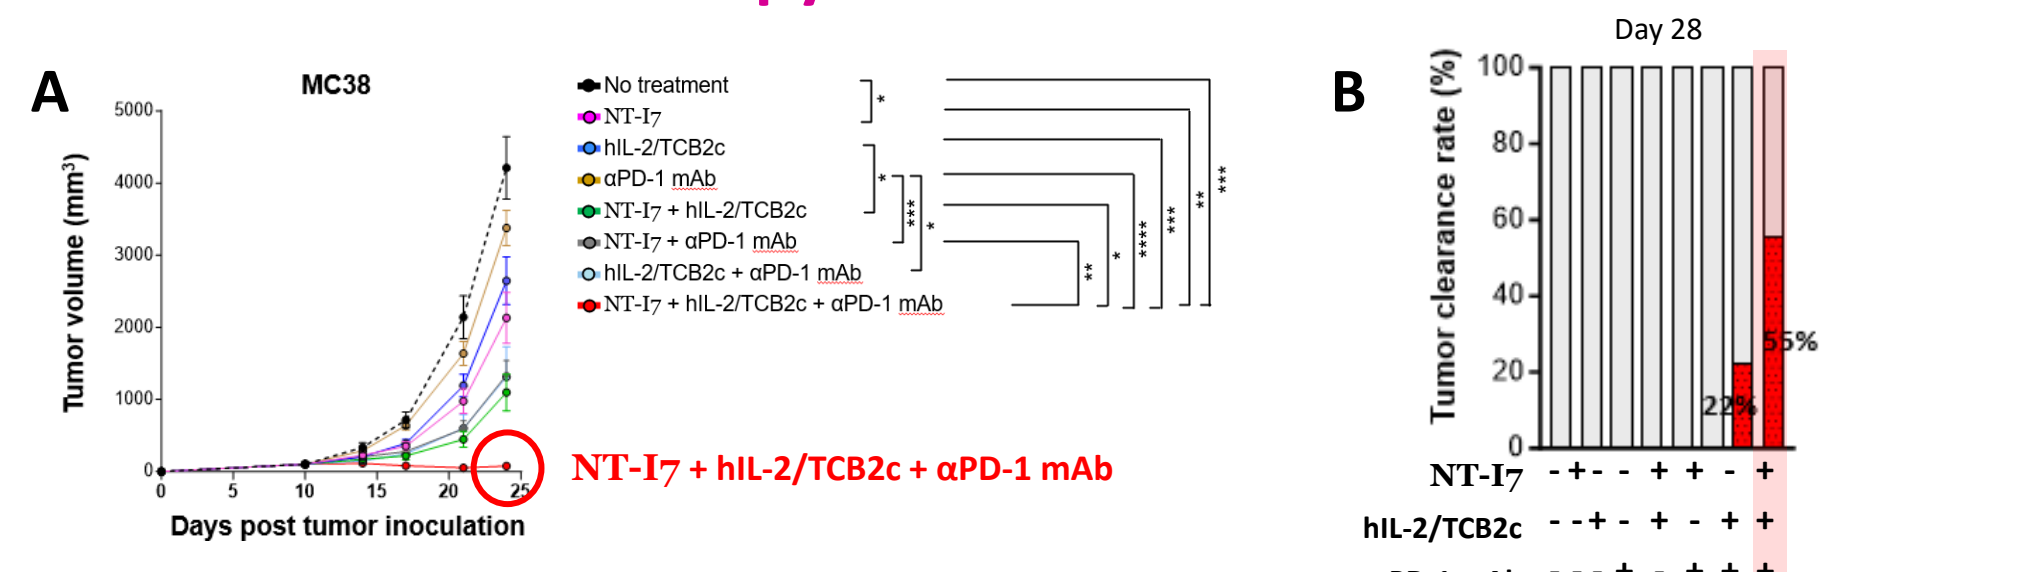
A

MC38

Tumor volume (mm³)

5000
4000
3000
2000
1000
0

0 5 10 15 20 25

Days post tumor inoculation

No treatment
NT-I7
hIL-2/TCB2c
αPD-1 mAb
NT-I7 + hIL-2/TCB2c
NT-I7 + αPD-1 mAb
hIL-2/TCB2c + αPD-1 mAb
NT-I7 + hIL-2/TCB2c + αPD-1 mAb

*
*
***
*
**
*
****
***
**
***

NT-I7 + hIL-2/TCB2c + αPD-1 mAb

B

Day 28

Tumor clearance rate (%)

100
80
60
40
20
0

22%
55%

NT-I7 - + - - + + - +
hIL-2/TCB2c - - + - + - + +
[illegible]